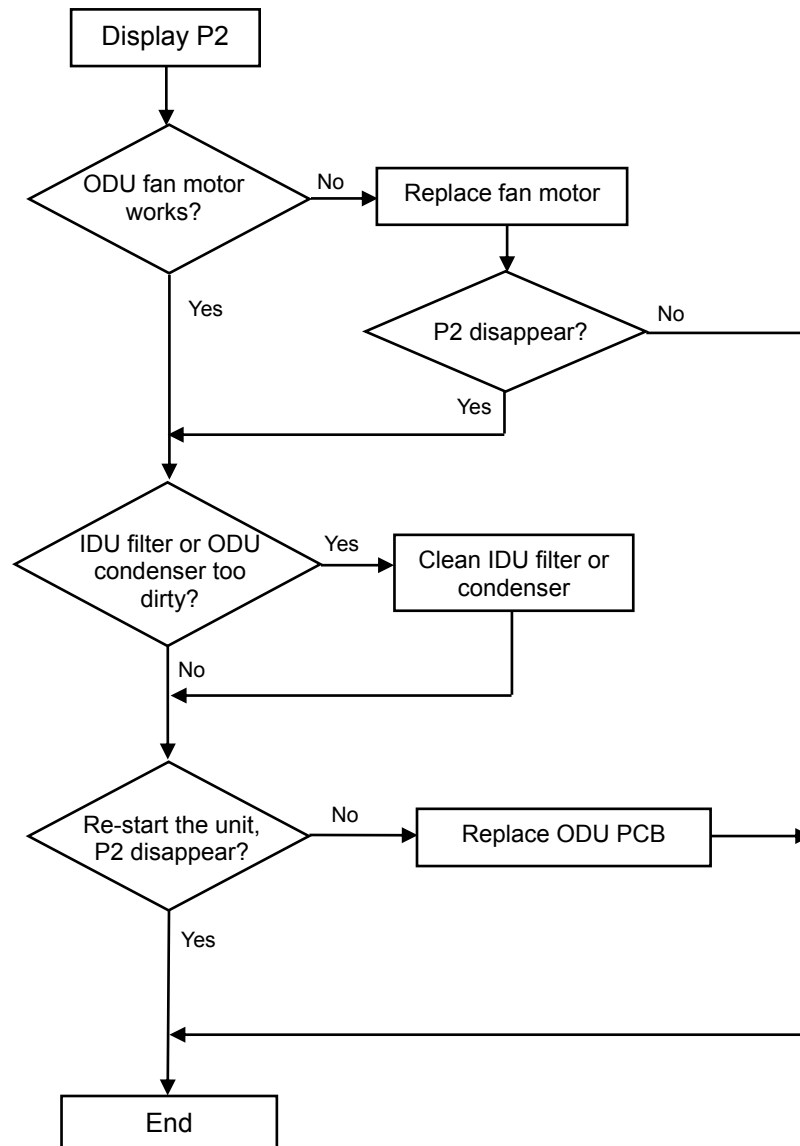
Display P2

ODU fan motor works?

No

Replace fan motor

Yes

P2 disappear?

No

Yes

IDU filter or ODU condenser too dirty?

Yes

Clean IDU filter or condenser

No

Re-start the unit, P2 disappear?

No

Replace ODU PCB

Yes

End